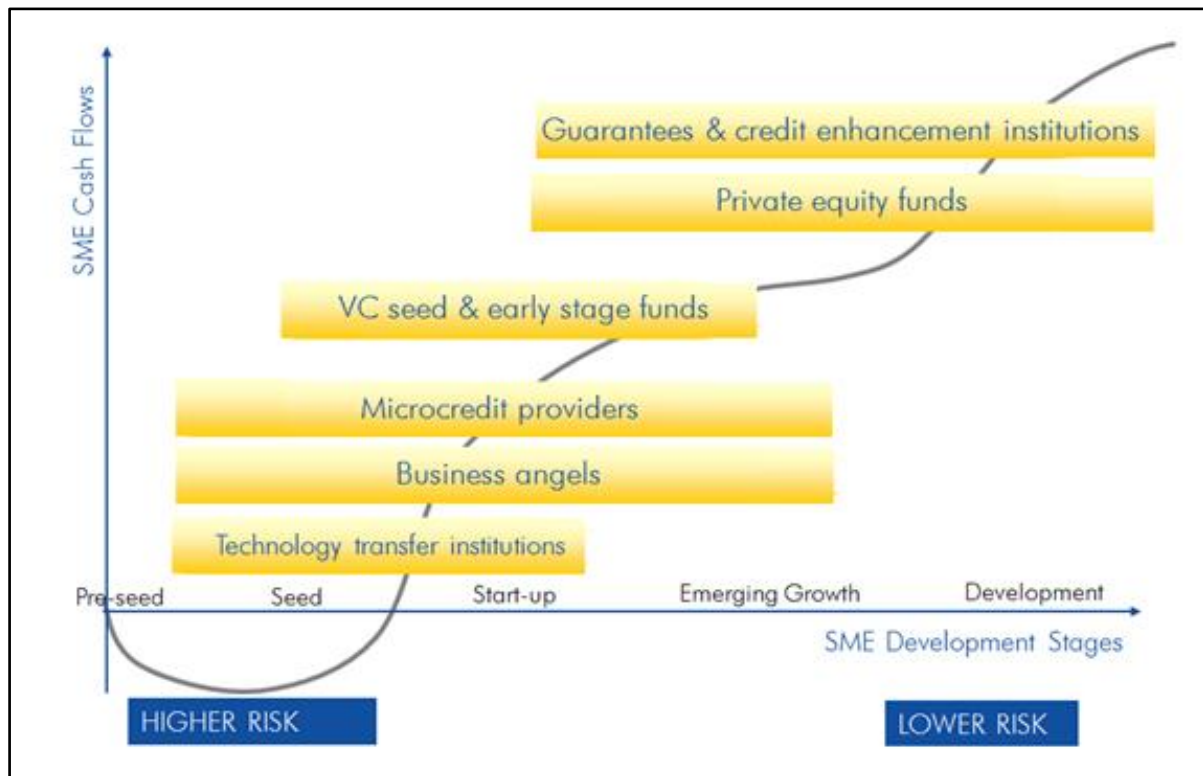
SME Cash Flows

Guarantees & credit enhancement institutions

Private equity funds

VC seed & early stage funds

Microcredit providers

Business angels

Technology transfer institutions

Pre-seed Seed Start-up Emerging Growth Development

SME Development Stages

HIGHER RISK

LOWER RISK